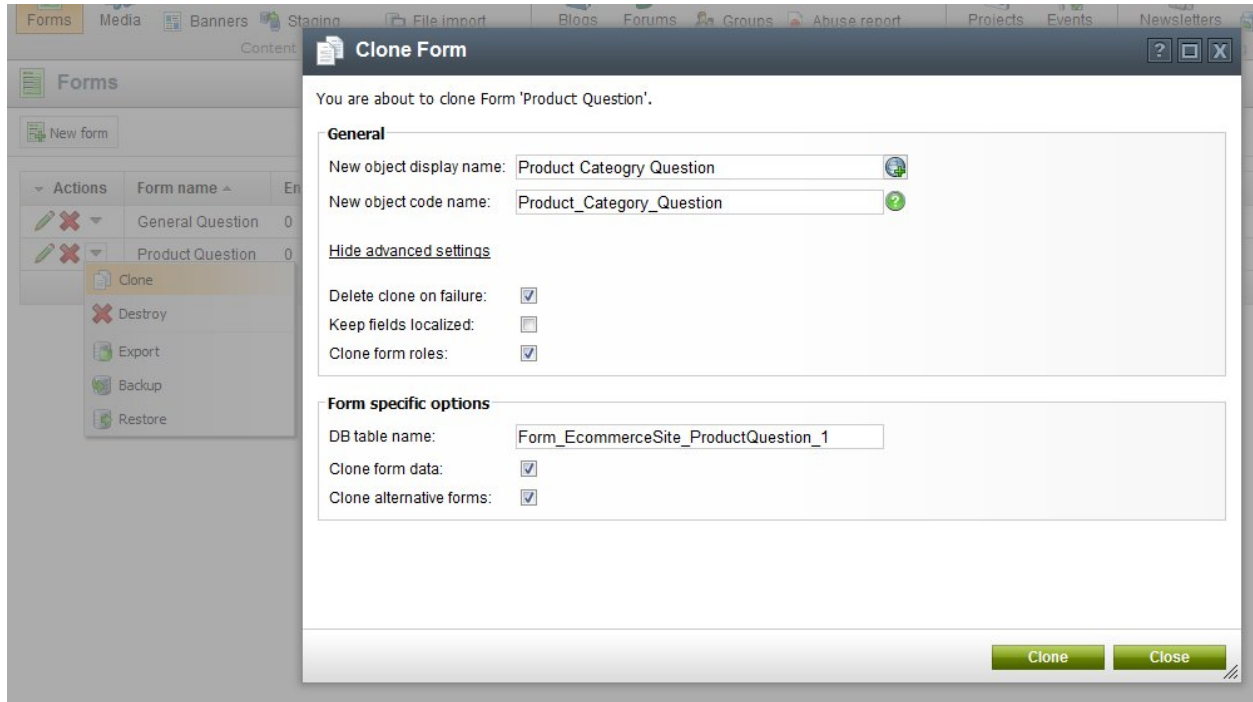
Forms Media Banners Staging File import Blogs Forums Groups Abuse report Projects Events Newsletters

Content

Forms

New form

Actions | Form name | En
General Question | 0
Product Question | 0

Clone
Destroy
Export
Backup
Restore

Clone Form

You are about to clone Form 'Product Question'.

General

New object display name: Product Cateogry Question

New object code name: Product_Category_Question

Hide advanced settings

Delete clone on failure:
Keep fields localized:
Clone form roles:

Form specific options

DB table name: Form_EcommerceSite_ProductQuestion_1

Clone form data:
Clone alternative forms:

Clone Close